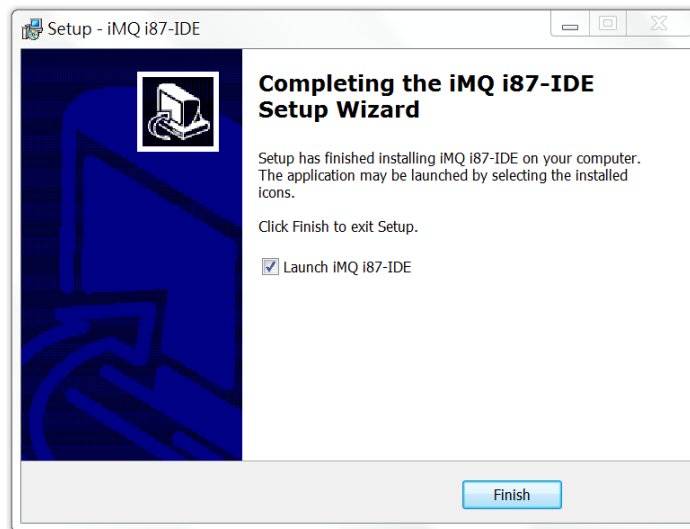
Setup - iMQ i87-IDE

Completing the iMQ i87-IDE Setup Wizard

Setup has finished installing iMQ i87-IDE on your computer. The application may be launched by selecting the installed icons.

Click Finish to exit Setup.

Launch iMQ i87-IDE

Finish